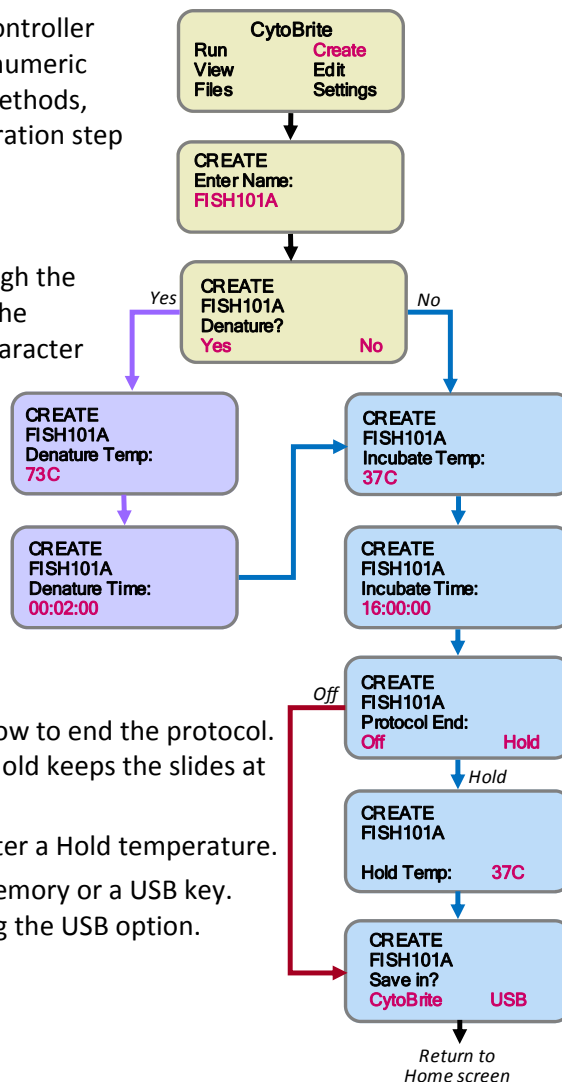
ontroller
numeric
ethods,
ration step

gh the
he
aracter

ow to end the protocol.
old keeps the slides at

ter a Hold temperature.
emory or a USB key.
g the USB option.

CytoBrite
Run Create
View Edit
Files Settings

CREATE
Enter Name:
FISH101A

Yes

CREATE
FISH101A
Denature?
Yes No

No

CREATE
FISH101A
Denature Temp:
73C

CREATE
FISH101A
Denature Time:
00:02:00

CREATE
FISH101A
Incubate Temp:
37C

CREATE
FISH101A
Incubate Time:
16:00:00

Off

CREATE
FISH101A
Protocol End:
Off Hold

Hold

CREATE
FISH101A
Hold Temp: 37C

CREATE
FISH101A
Save in?
CytoBrite USB

Return to
Home screen